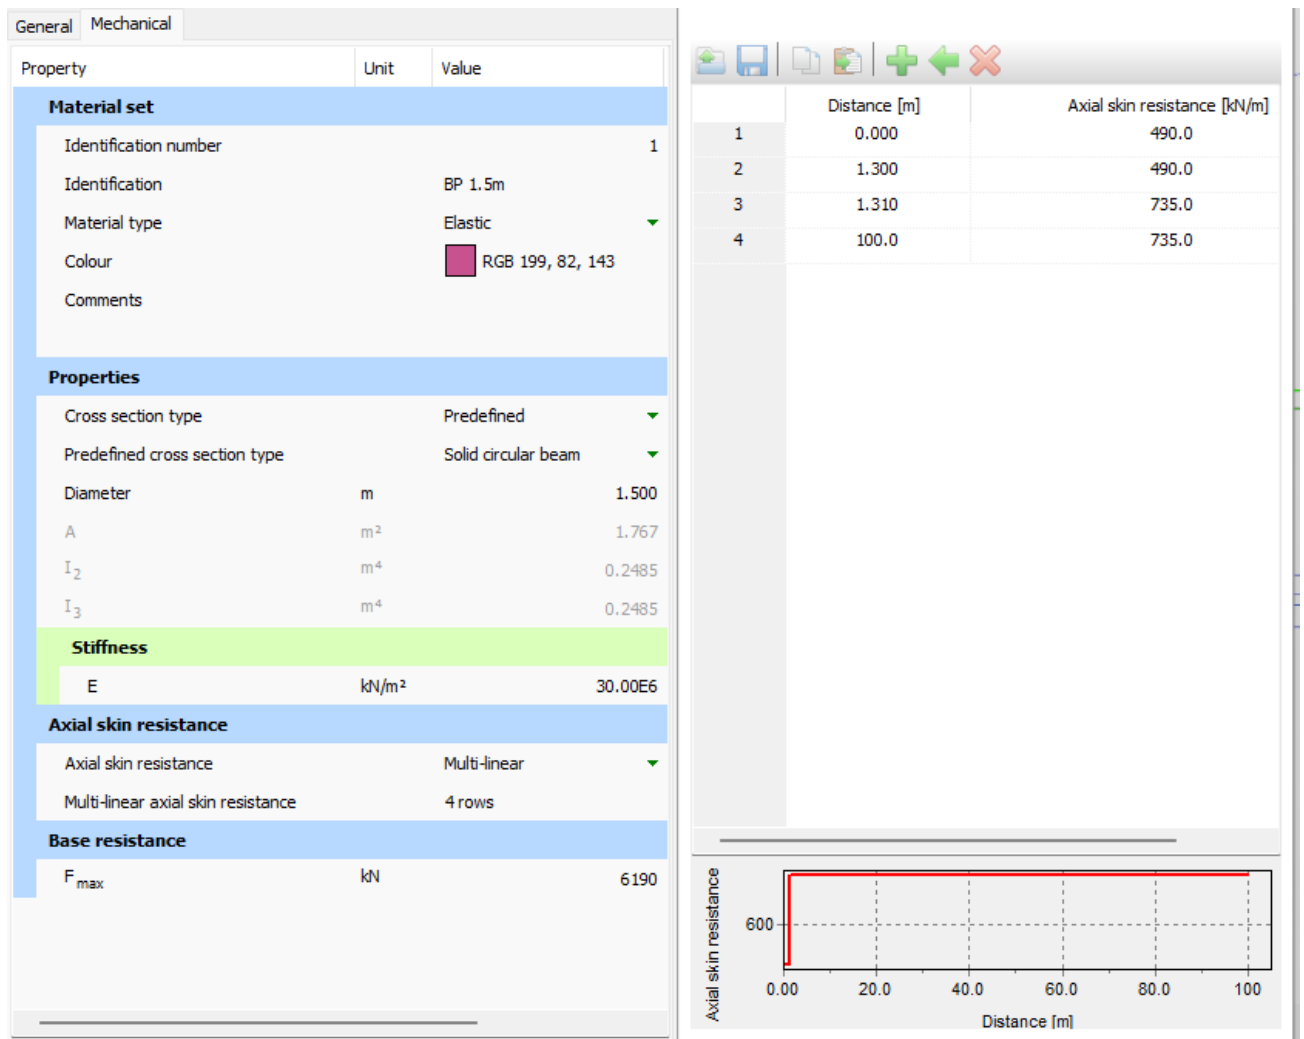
General Mechanical

| Property | Unit | Value |
|---|---|---|
| **Material set** | | |
| Identification number | | 1 |
| Identification | | BP 1.5m |
| Material type | | Elastic |
| Colour | | RGB 199, 82, 143 |
| Comments | | |
| **Properties** | | |
| Cross section type | | Predefined |
| Predefined cross section type | | Solid circular beam |
| Diameter | m | 1.500 |
| A | $m^2$ | 1.767 |
| $I_2$ | $m^4$ | 0.2485 |
| $I_3$ | $m^4$ | 0.2485 |
| **Stiffness** | | |
| E | $kN/m^2$ | 30.00E6 |
| **Axial skin resistance** | | |
| Axial skin resistance | | Multi-linear |
| Multi-linear axial skin resistance | | 4 rows |
| **Base resistance** | | |
| $F_{max}$ | kN | 6190 |

| | Distance [m] | Axial skin resistance [kN/m] |
|---|---|---|
| 1 | 0.000 | 490.0 |
| 2 | 1.300 | 490.0 |
| 3 | 1.310 | 735.0 |
| 4 | 100.0 | 735.0 |

Axial skin resistance
600
0.00 20.0 40.0 60.0 80.0 100
Distance [m]